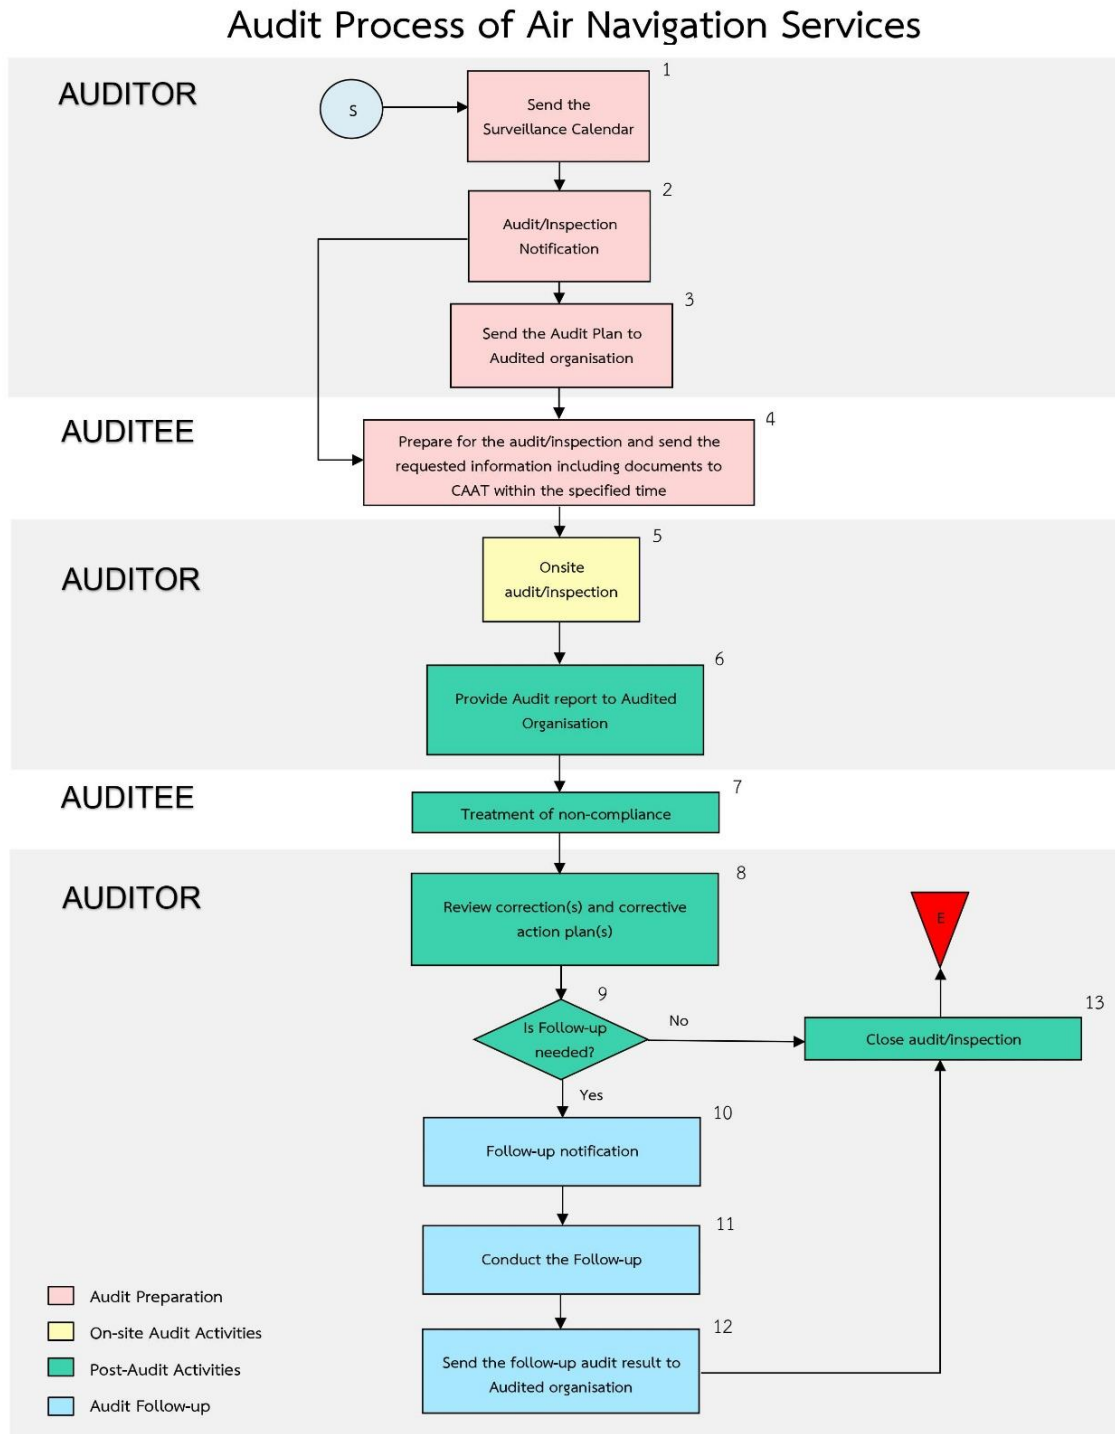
Audit Process of Air Navigation Services

AUDITOR

S

1
Send the Surveillance Calendar

2
Audit/Inspection Notification

3
Send the Audit Plan to Audited organisation

AUDITEE

4
Prepare for the audit/inspection and send the requested information including documents to CAAT within the specified time

AUDITOR

5
Onsite audit/inspection

6
Provide Audit report to Audited Organisation

AUDITEE

7
Treatment of non-compliance

AUDITOR

8
Review correction(s) and corrective action plan(s)

E

9
Is Follow-up needed?

No

13
Close audit/inspection

Yes

10
Follow-up notification

11
Conduct the Follow-up

12
Send the follow-up audit result to Audited organisation

Audit Preparation
On-site Audit Activities
Post-Audit Activities
Audit Follow-up